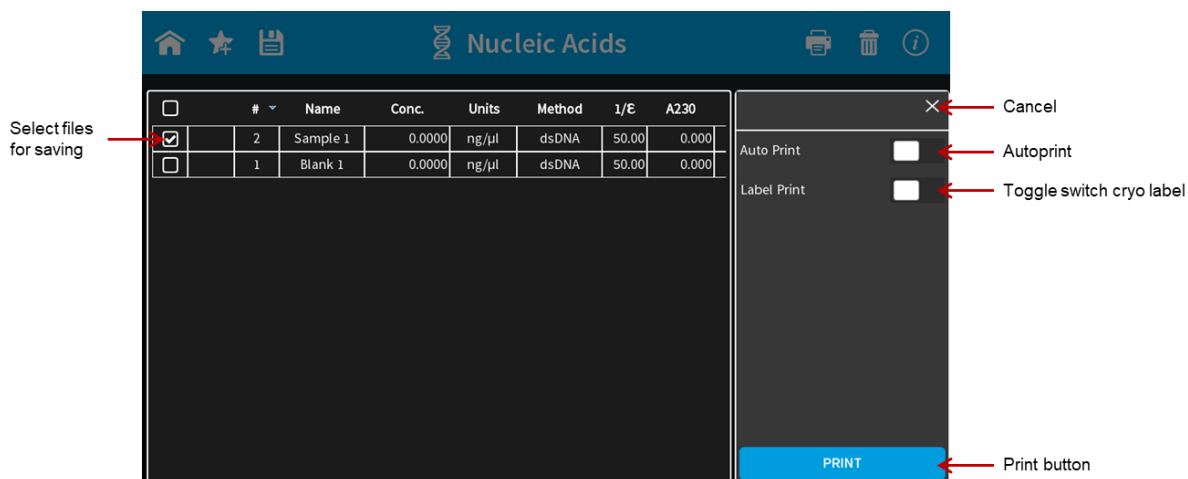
Nucleic Acids

| | | # | Name | Conc. | Units | Method | 1/Ɛ | A230 |
|---|---|---|---|---|---|---|---|---|
| ☑ | | 2 | Sample 1 | 0.0000 | ng/µl | dsDNA | 50.00 | 0.000 |
| ☐ | | 1 | Blank 1 | 0.0000 | ng/µl | dsDNA | 50.00 | 0.000 |

Select files for saving

Auto Print

Label Print

PRINT

Cancel

Autoprint

Toggle switch cryo label

Print button